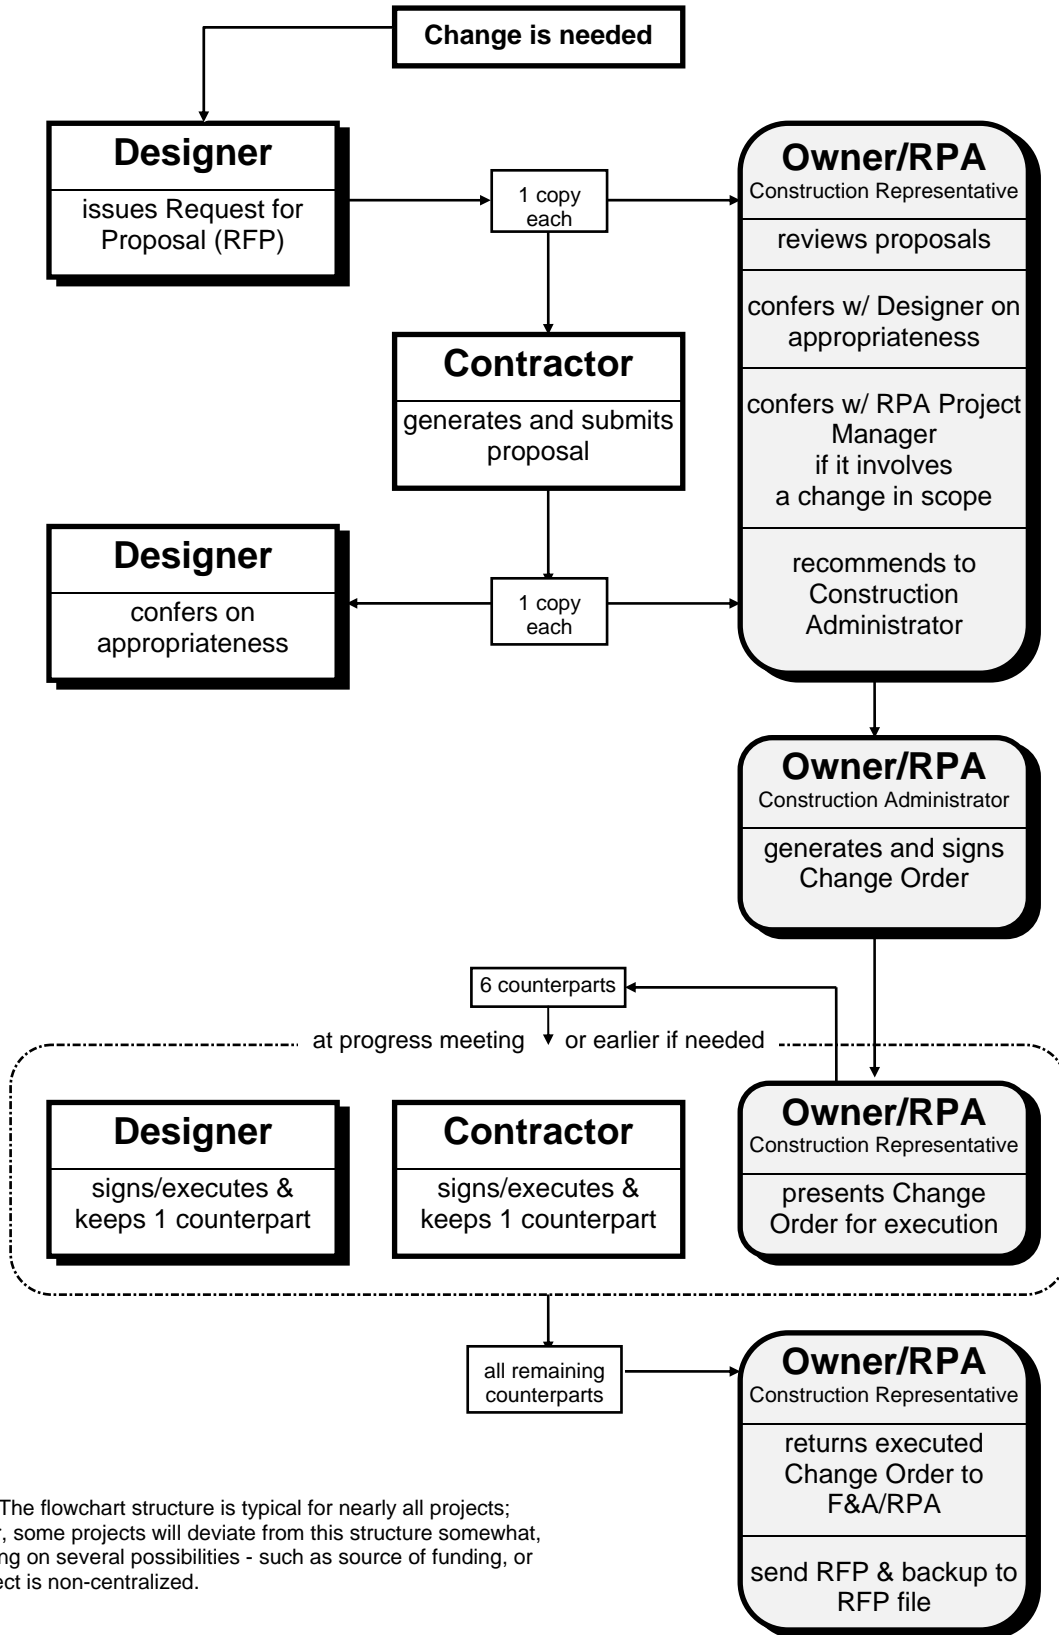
Change is needed

Designer
issues Request for Proposal (RFP)

1 copy each

Owner/RPA
Construction Representative
reviews proposals
confers w/ Designer on appropriateness
confers w/ RPA Project Manager if it involves a change in scope
recommends to Construction Administrator

Contractor
generates and submits proposal

Designer
confers on appropriateness

1 copy each

Owner/RPA
Construction Administrator
generates and signs Change Order

6 counterparts

at progress meeting or earlier if needed

Designer
signs/executes & keeps 1 counterpart

Contractor
signs/executes & keeps 1 counterpart

Owner/RPA
Construction Representative
presents Change Order for execution

all remaining counterparts

Owner/RPA
Construction Representative
returns executed Change Order to F&A/RPA
send RFP & backup to RFP file

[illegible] The flowchart structure is typical for nearly all projects; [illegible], some projects will deviate from this structure somewhat, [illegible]ng on several possibilities - such as source of funding, or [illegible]ct is non-centralized.